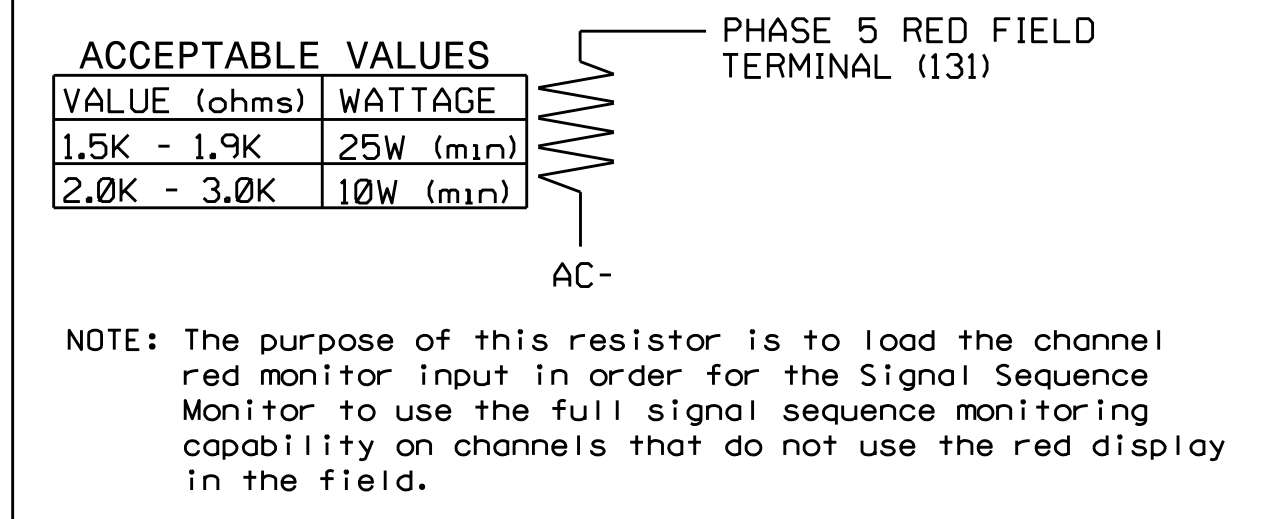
ACCEPTABLE VALUES

| VALUE (ohms) | WATTAGE |
|---|---|
| 1.5K - 1.9K | 25W (min) |
| 2.0K - 3.0K | 10W (min) |

PHASE 5 RED FIELD TERMINAL (131)

AC-

NOTE: The purpose of this resistor is to load the channel red monitor input in order for the Signal Sequence Monitor to use the full signal sequence monitoring capability on channels that do not use the red display in the field.